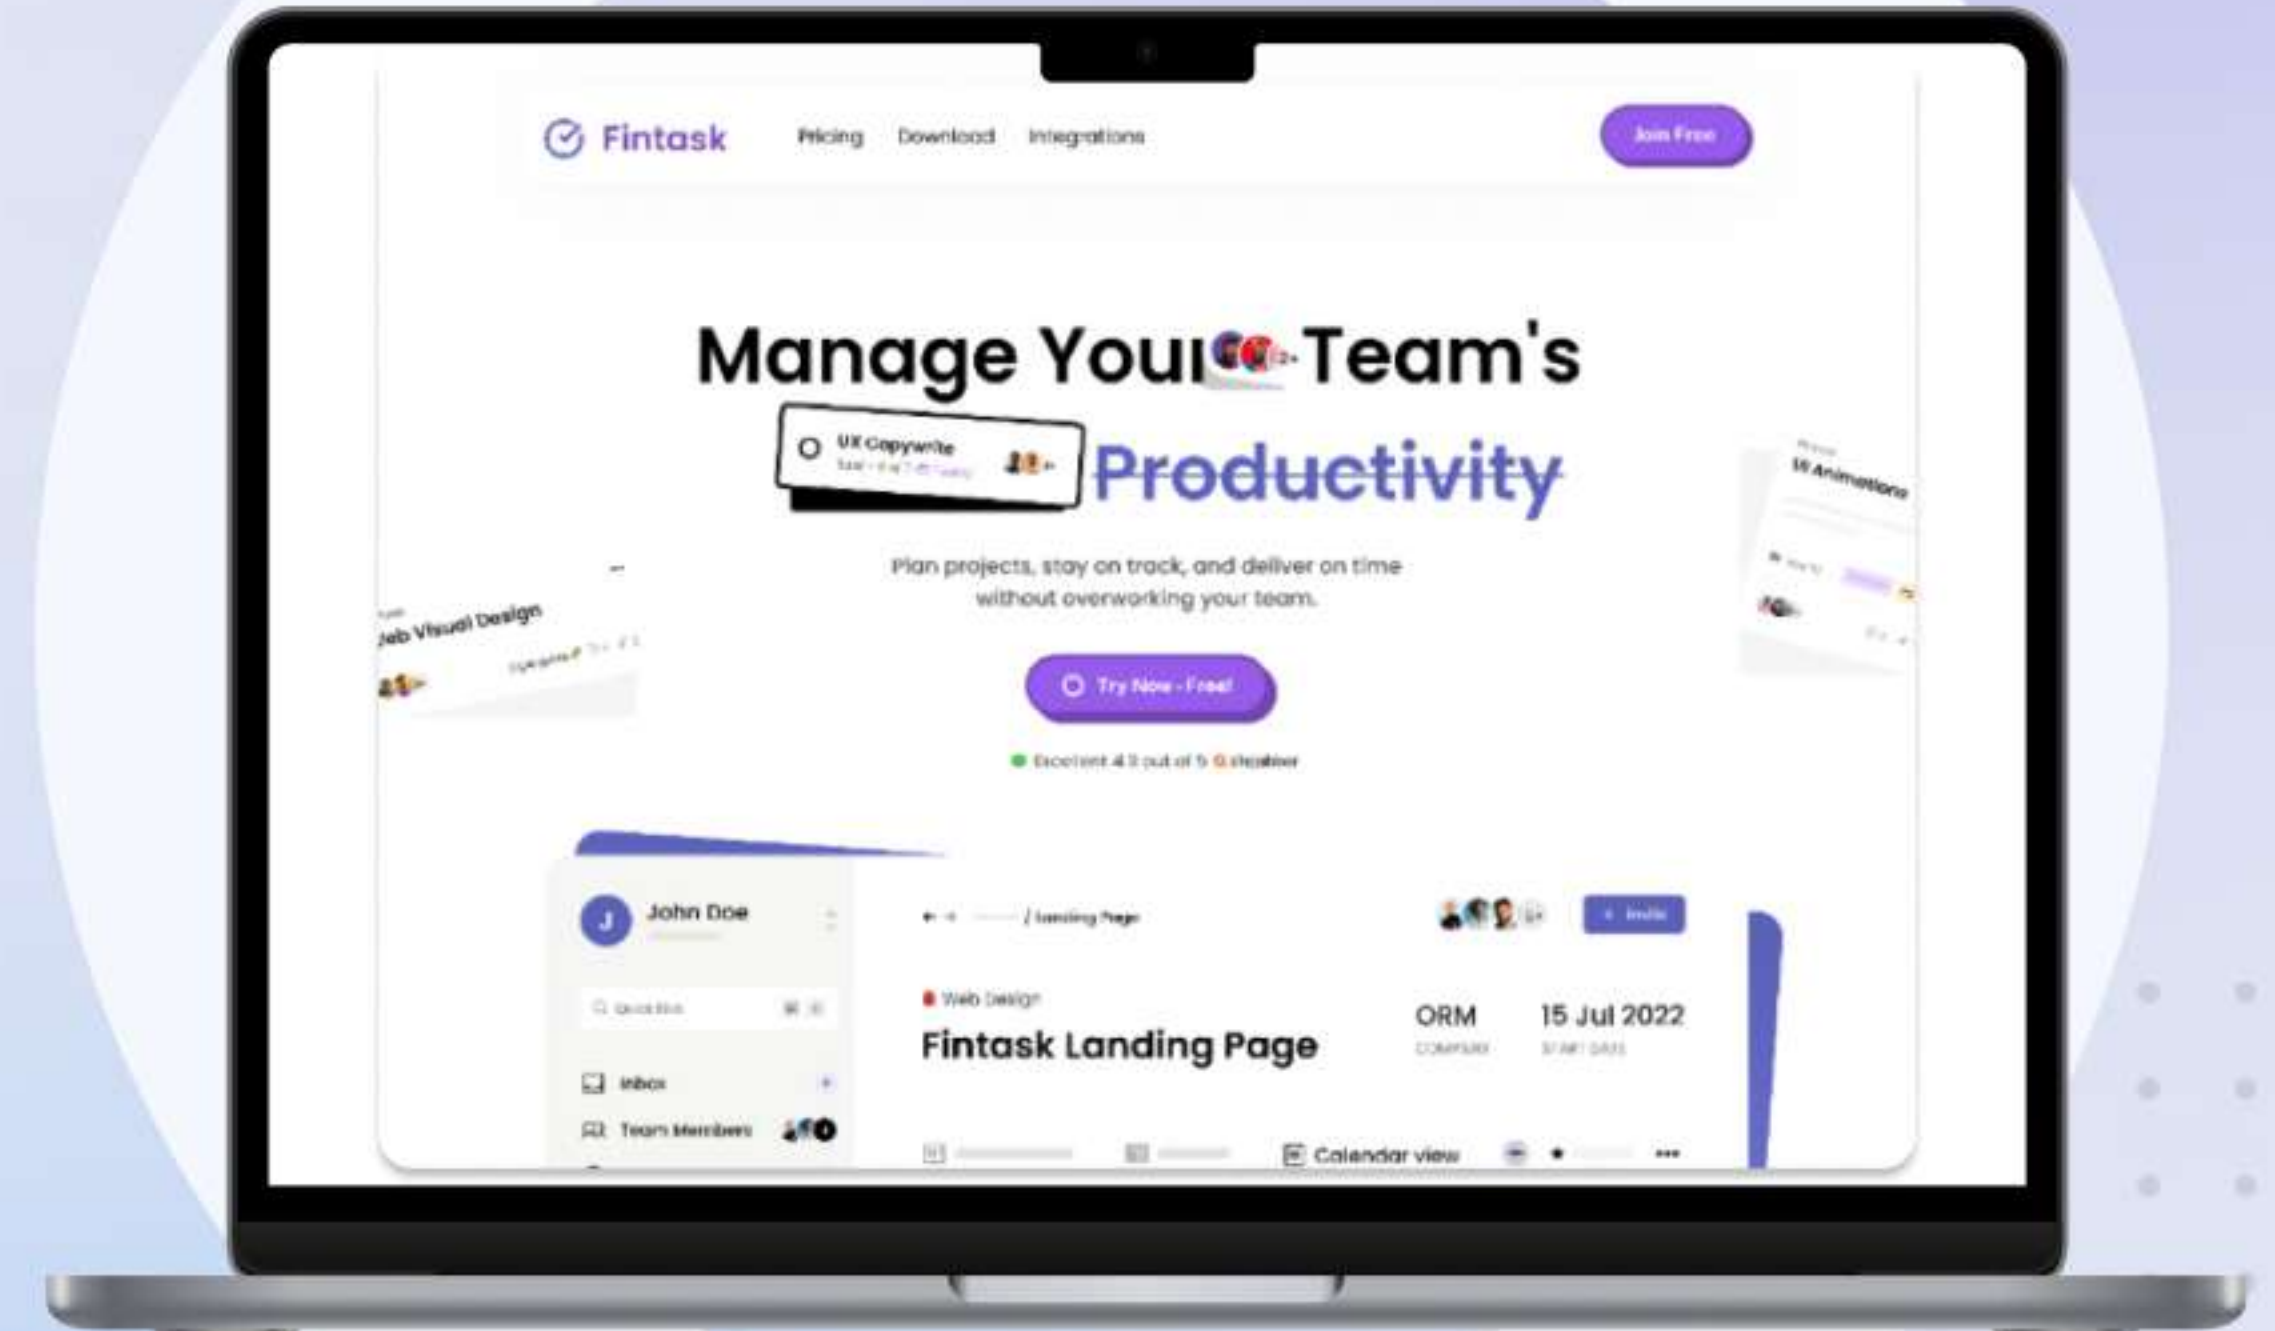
Fintask Pricing Download Integrations Join Free

Manage Your Team's

UX Copywrite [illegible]

Productivity

UI Animations

Plan projects, stay on track, and deliver on time without overworking your team.

Web Visual Design

Try Now - Free!

Excellent 4.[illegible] out of 5 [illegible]

John Doe

Quick find

Inbox

Team Members

/ Landing Page

+ Invite

Web Design

Fintask Landing Page

ORM
COMPANY

15 Jul 2022
START DATE

Calendar view